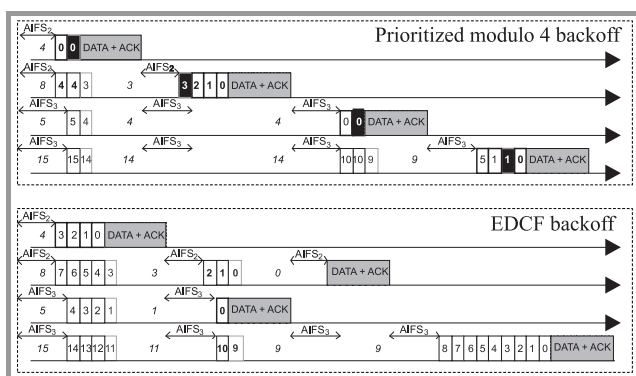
$AIFS_2$
4 0 0 DATA + ACK
Prioritized modulo 4 backoff
$AIFS_2$
8 4 4 3 3
$AIFS_2$
3 2 1 0 DATA + ACK
$AIFS_3$
5 5 4 4
$AIFS_3$
4 0 0 DATA + ACK
$AIFS_3$
15 15 14 14
$AIFS_3$
14 10 10 9 9
$AIFS_3$
5 1 1 0 DATA + ACK

$AIFS_2$
4 3 2 1 0 DATA + ACK
EDCF backoff
$AIFS_2$
8 7 6 5 4 3 3
$AIFS_2$
2 1 0 0
$AIFS_2$
DATA + ACK
$AIFS_3$
5 4 3 2 1 1
$AIFS_3$
0 DATA + ACK
$AIFS_3$
15 14 13 12 11 11
$AIFS_3$
10 9 9
$AIFS_3$
9
$AIFS_3$
8 7 6 5 4 3 2 1 0 DATA + ACK